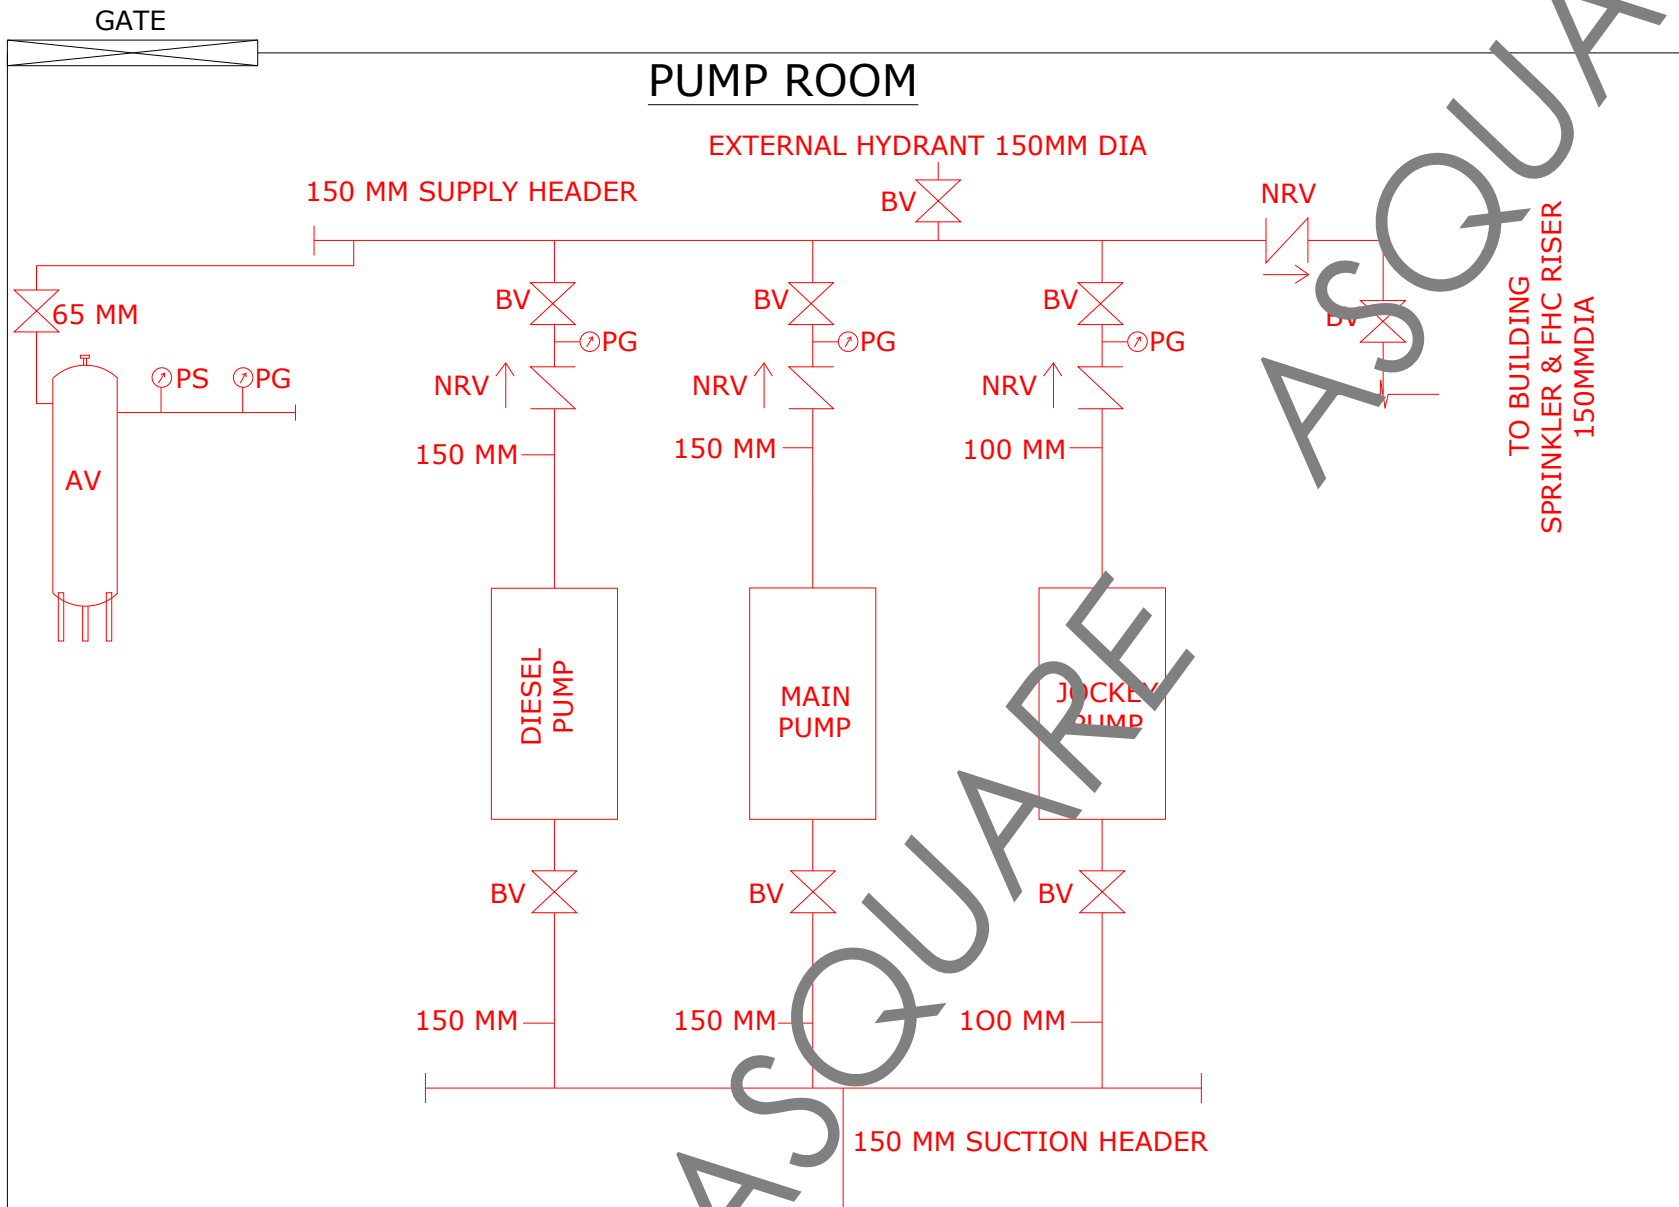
GATE

PUMP ROOM

EXTERNAL HYDRANT 150MM DIA

150 MM SUPPLY HEADER

BV

NRV

65 MM

BV

BV

BV

PG

PG

PG

PS

PG

NRV

NRV

NRV

BV

150 MM

150 MM

100 MM

AV

TO BUILDING SPRINKLER & FHC RISER 150MMDIA

DIESEL PUMP

MAIN PUMP

JOCKEY PUMP

BV

BV

BV

150 MM

150 MM

100 MM

150 MM SUCTION HEADER

ASQUARE

ASQUARE